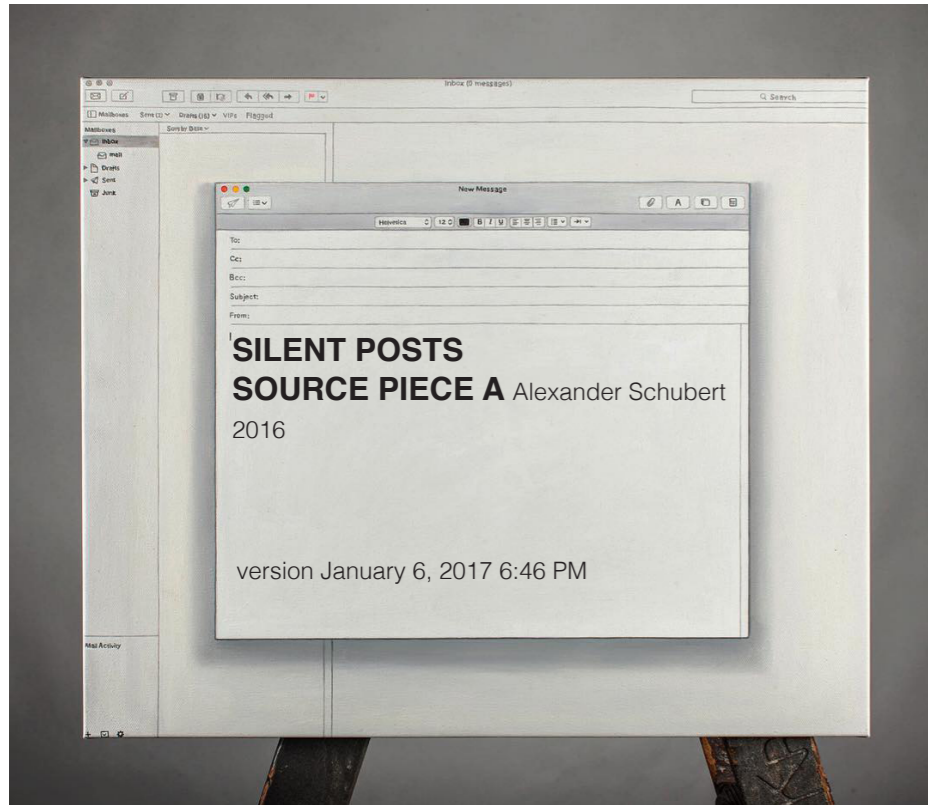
Inbox (5 messages)

Q Search

Mailboxes Sent (2) Drafts (16) VIPs Flagged

Mailboxes

Sort by Date

Inbox

mail

Drafts

Sent

Junk

New Message

Helvetica 12

To:

Cc:

Bcc:

Subject:

From:

SILENT POSTS
SOURCE PIECE A Alexander Schubert
2016

version January 6, 2017 6:46 PM

Mail Activity